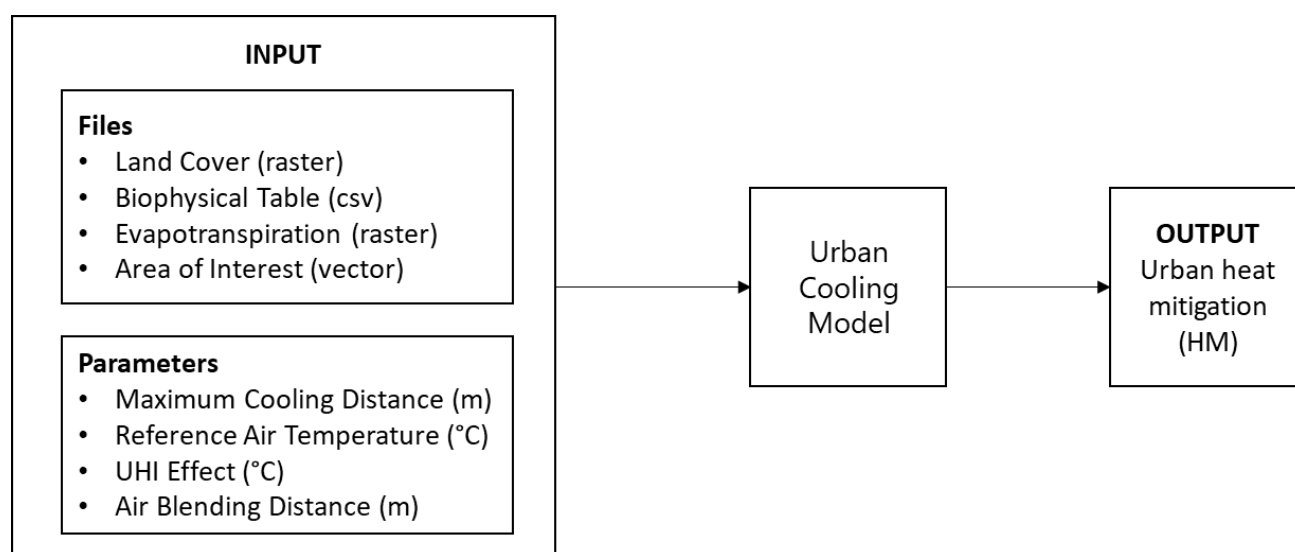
**INPUT**

**Files**
- Land Cover (raster)
- Biophysical Table (csv)
- Evapotranspiration (raster)
- Area of Interest (vector)

**Parameters**
- Maximum Cooling Distance (m)
- Reference Air Temperature (°C)
- UHI Effect (°C)
- Air Blending Distance (m)

Urban Cooling Model

**OUTPUT**
Urban heat mitigation (HM)